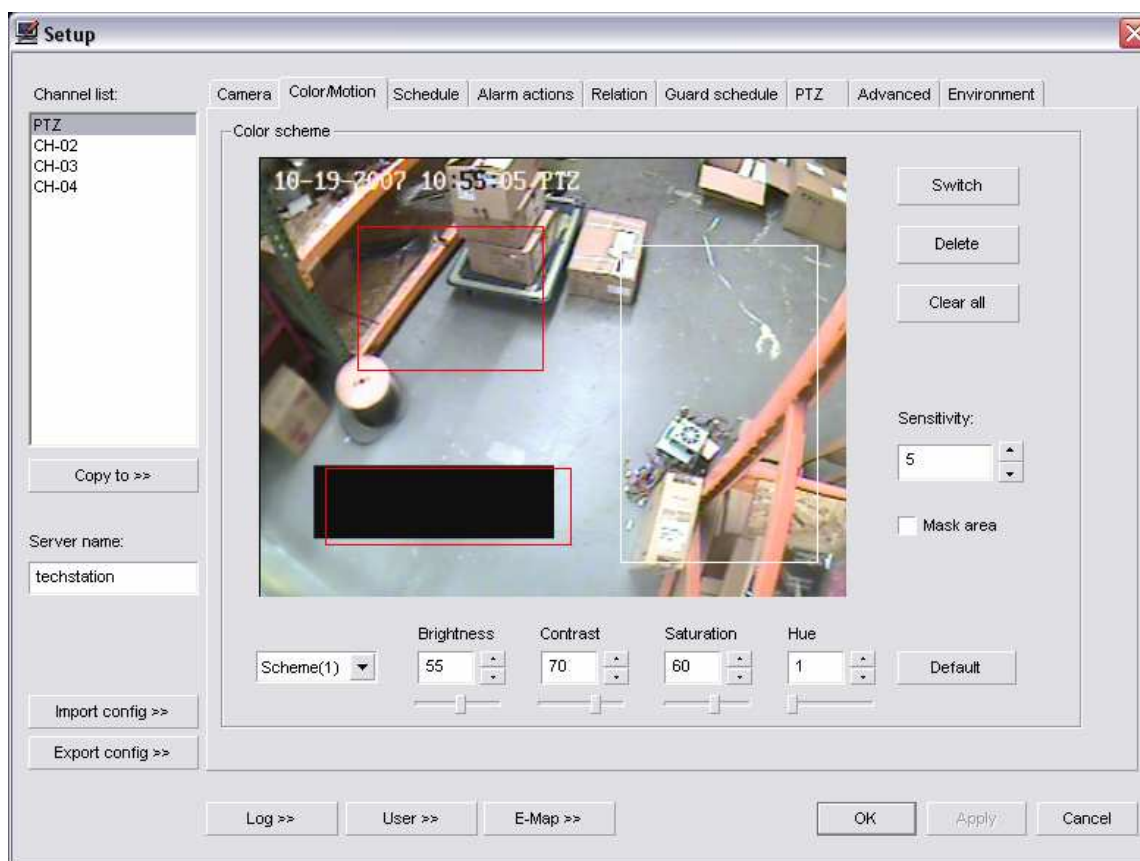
Setup

Channel list:
PTZ
CH-02
CH-03
CH-04

Copy to >>

Server name:
techstation

Import config >>
Export config >>

Camera | Color/Motion | Schedule | Alarm actions | Relation | Guard schedule | PTZ | Advanced | Environment

Color scheme

10-19-2007 10:55:05 PTZ

Switch
Delete
Clear all

Sensitivity:
5

Mask area

Scheme(1)

Brightness
55

Contrast
70

Saturation
60

Hue
1

Default

Log >>
User >>
E-Map >>
OK
Apply
Cancel